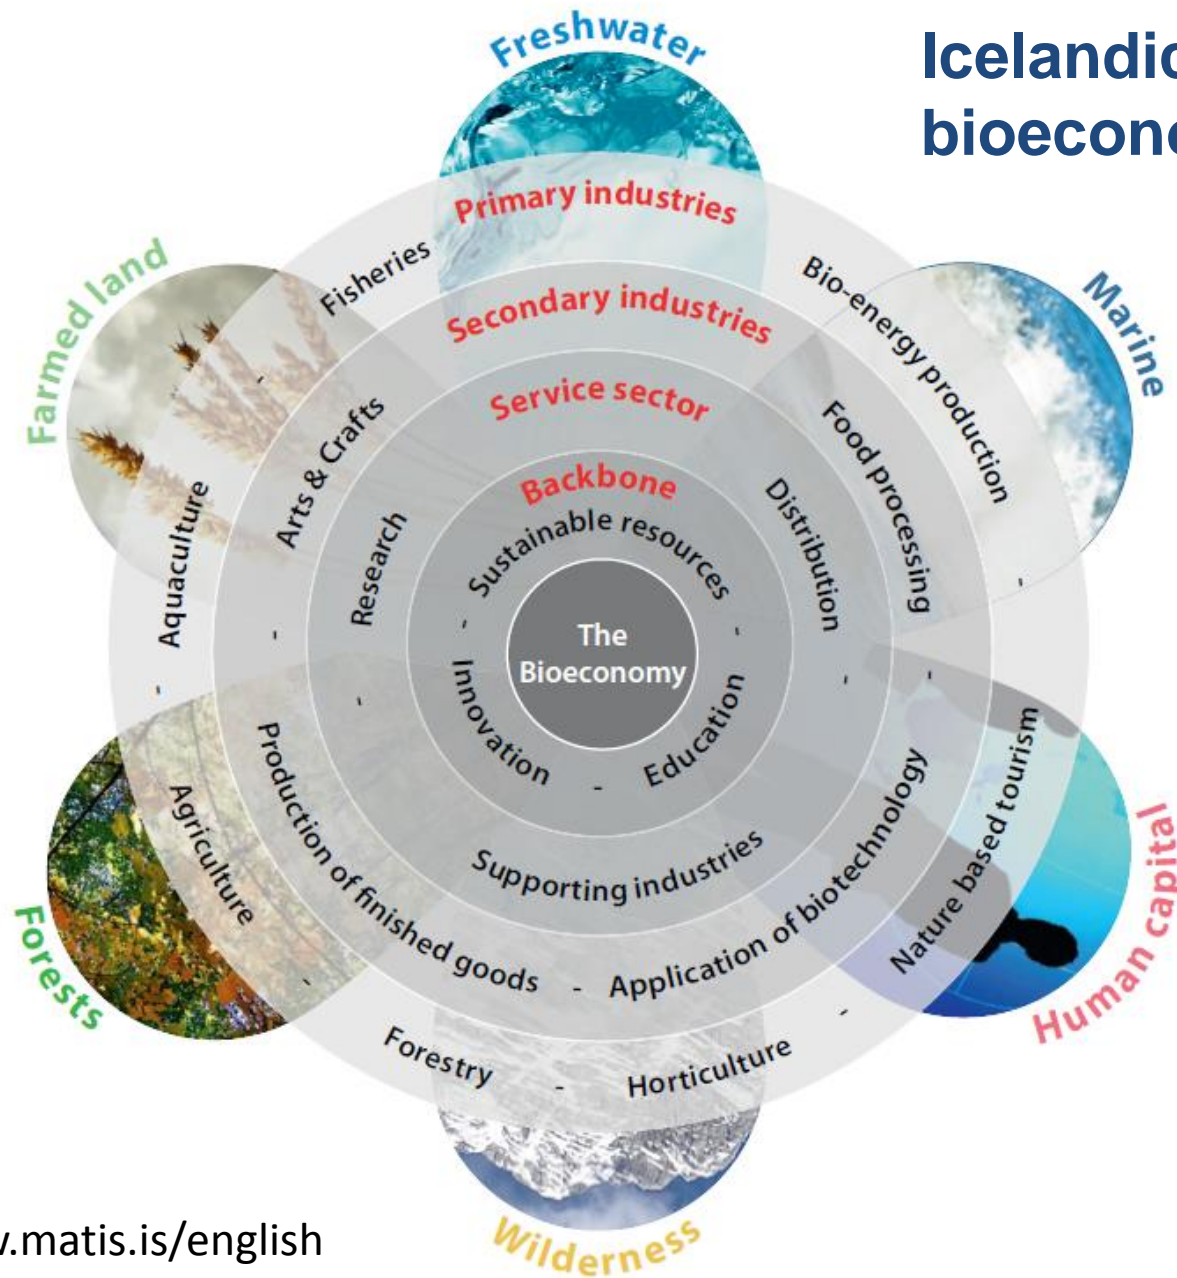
Icelandic bioecono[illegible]

Freshwater

Marine

Human capital

Wilderness

Forests

Farmed land

Primary industries

Fisheries - Bio-energy production - Aquaculture - Agriculture - Forestry - Horticulture - Nature based tourism

Secondary industries

Arts & Crafts - Food processing - Production of finished goods - Application of biotechnology

Service sector

Research - Distribution - Supporting industries

Backbone

Sustainable resources - Innovation - Education

The Bioeconomy

.matis.is/english